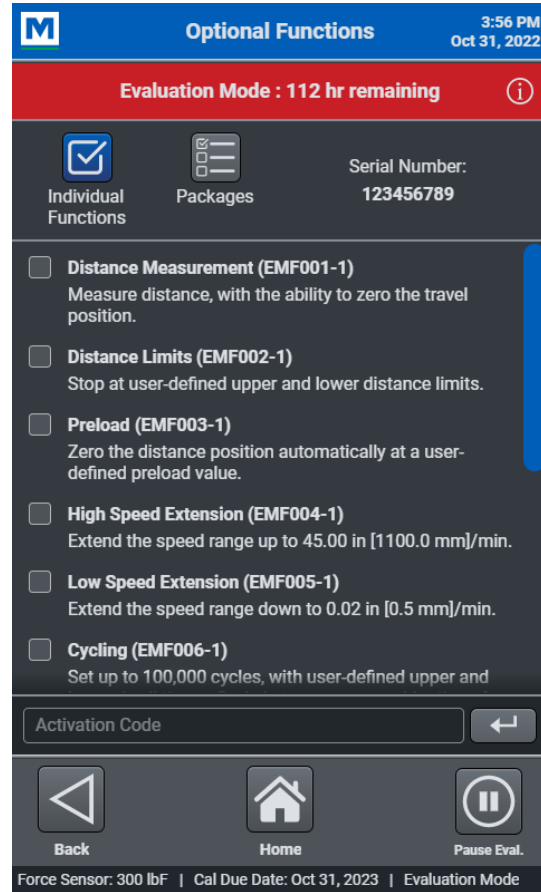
M

Optional Functions

3:56 PM
Oct 31, 2022

Evaluation Mode : 112 hr remaining

Individual Functions

Packages

Serial Number:
123456789

Distance Measurement (EMF001-1)
Measure distance, with the ability to zero the travel position.

Distance Limits (EMF002-1)
Stop at user-defined upper and lower distance limits.

Preload (EMF003-1)
Zero the distance position automatically at a user-defined preload value.

High Speed Extension (EMF004-1)
Extend the speed range up to 45.00 in [1100.0 mm]/min.

Low Speed Extension (EMF005-1)
Extend the speed range down to 0.02 in [0.5 mm]/min.

Cycling (EMF006-1)
Set up to 100,000 cycles, with user-defined upper and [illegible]

Activation Code

Back

Home

Pause Eval.

Force Sensor: 300 lbF | Cal Due Date: Oct 31, 2023 | Evaluation Mode